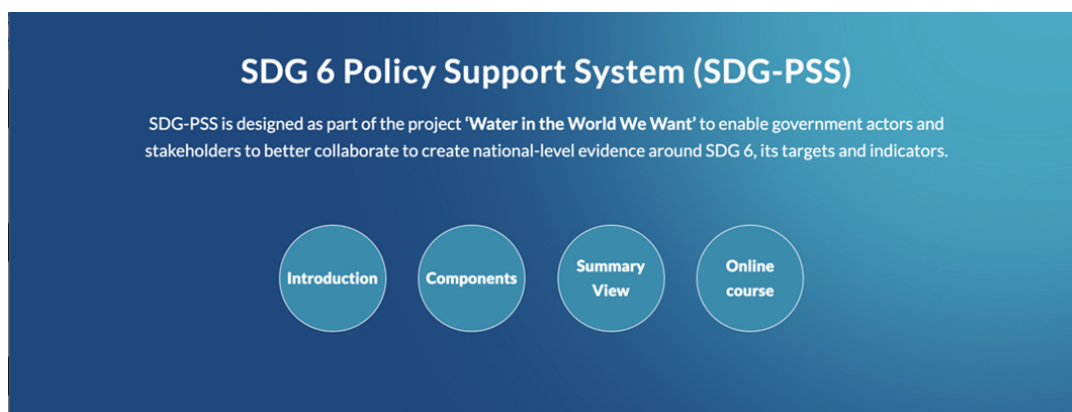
SDG 6 Policy Support System (SDG-PSS)

SDG-PSS is designed as part of the project **'Water in the World We Want'** to enable government actors and stakeholders to better collaborate to create national-level evidence around SDG 6, its targets and indicators.

Introduction

Components

Summary View

Online course